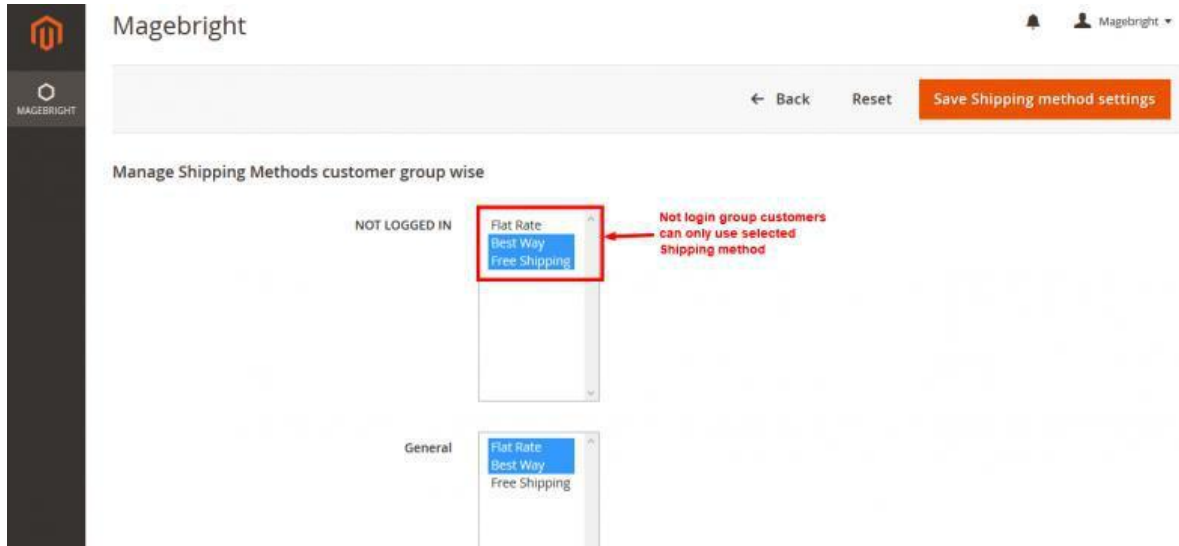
MAGEBRIGHT

Magebright

Magebright ▾

← Back

Reset

Save Shipping method settings

Manage Shipping Methods customer group wise

NOT LOGGED IN

Flat Rate
Best Way
Free Shipping

Not login group customers can only use selected Shipping method

General

Flat Rate
Best Way
Free Shipping